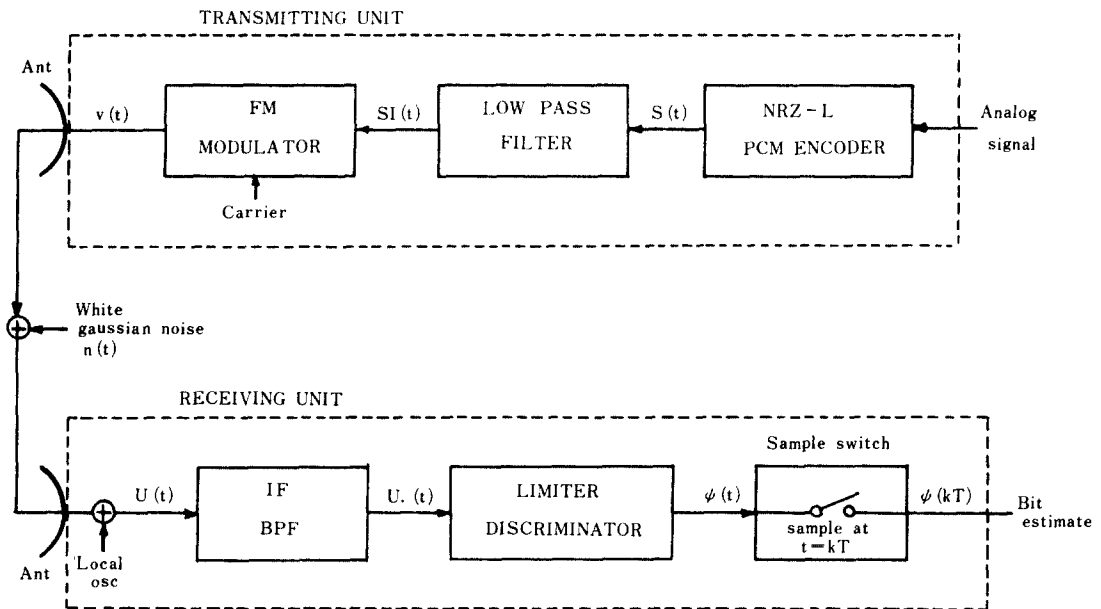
TRANSMITTING UNIT

Ant

v (t)

FM MODULATOR

Carrier

SI (t)

LOW PASS FILTER

S (t)

NRZ - L PCM ENCODER

Analog signal

White gaussian noise n (t)

RECEIVING UNIT

U (t)

IF BPF

U. (t)

LIMITER DISCRIMINATOR

$\psi$ (t)

Sample switch

sample at t = kT

$\psi$ (kT)

Bit estimate

Ant

Local osc